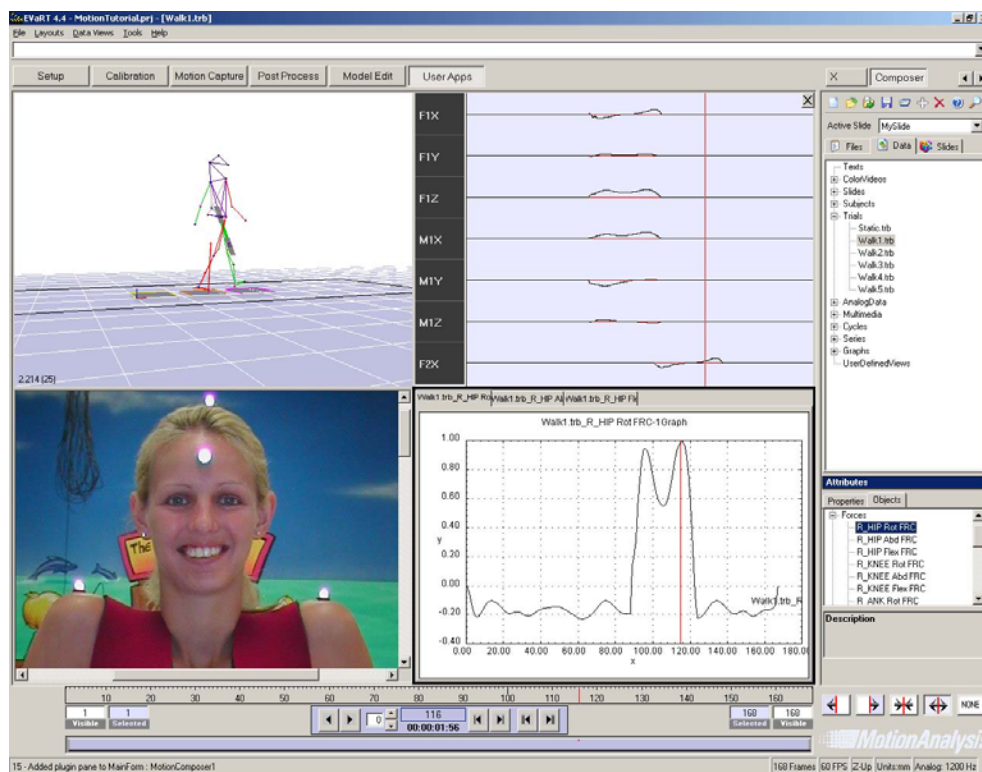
EVaRT 4.4 - MotionTutorial.prj - [Walk1.trb]

File Layouts Data Views Tools Help

Setup Calibration Motion Capture Post Process Model Edit User Apps

X Composer

Active Slide MySlide

Files Data Slides

Texts
ColorVideos
Slides
Subjects
Trials
Static.trb
Walk1.trb
Walk2.trb
Walk3.trb
Walk4.trb
Walk5.trb
AnalogData
Multimedia
Cycles
Series
Graphs
UserDefinedViews

F1X
F1Y
F1Z
M1X
M1Y
M1Z
F2X

2.214 (25)

Walk1.trb_R_HIP Rot Walk1.trb_R_HIP Ab Walk1.trb_R_HIP Fl

Walk1.trb_R_HIP Rot FRC-1Graph

1.00
0.80
0.60
0.40
0.20
0.00
-0.20
-0.40

y

0.00 20.00 40.00 60.00 80.00 100.00 120.00 140.00 160.00 180.00

x

Walk1.trb_R

Attributes

Properties Objects

Forces
R_HIP Rot FRC
R_HIP Abd FRC
R_HIP Flex FRC
R_KNEE Rot FRC
R_KNEE Abd FRC
R_KNEE Flex FRC
R_ANK Rot FRC

Description

10 20 30 40 50 60 70 80 90 100 110 120 130 140 150 160

1 Visible 1 Selected

0 116 00:00:01:56

168 Selected 168 Visible

NONE

MotionAnalysis

15 - Added plugin pane to MainForm : MotionComposer1

168 Frames 60 FPS Z-Up Units:mm Analog: 1200 Hz